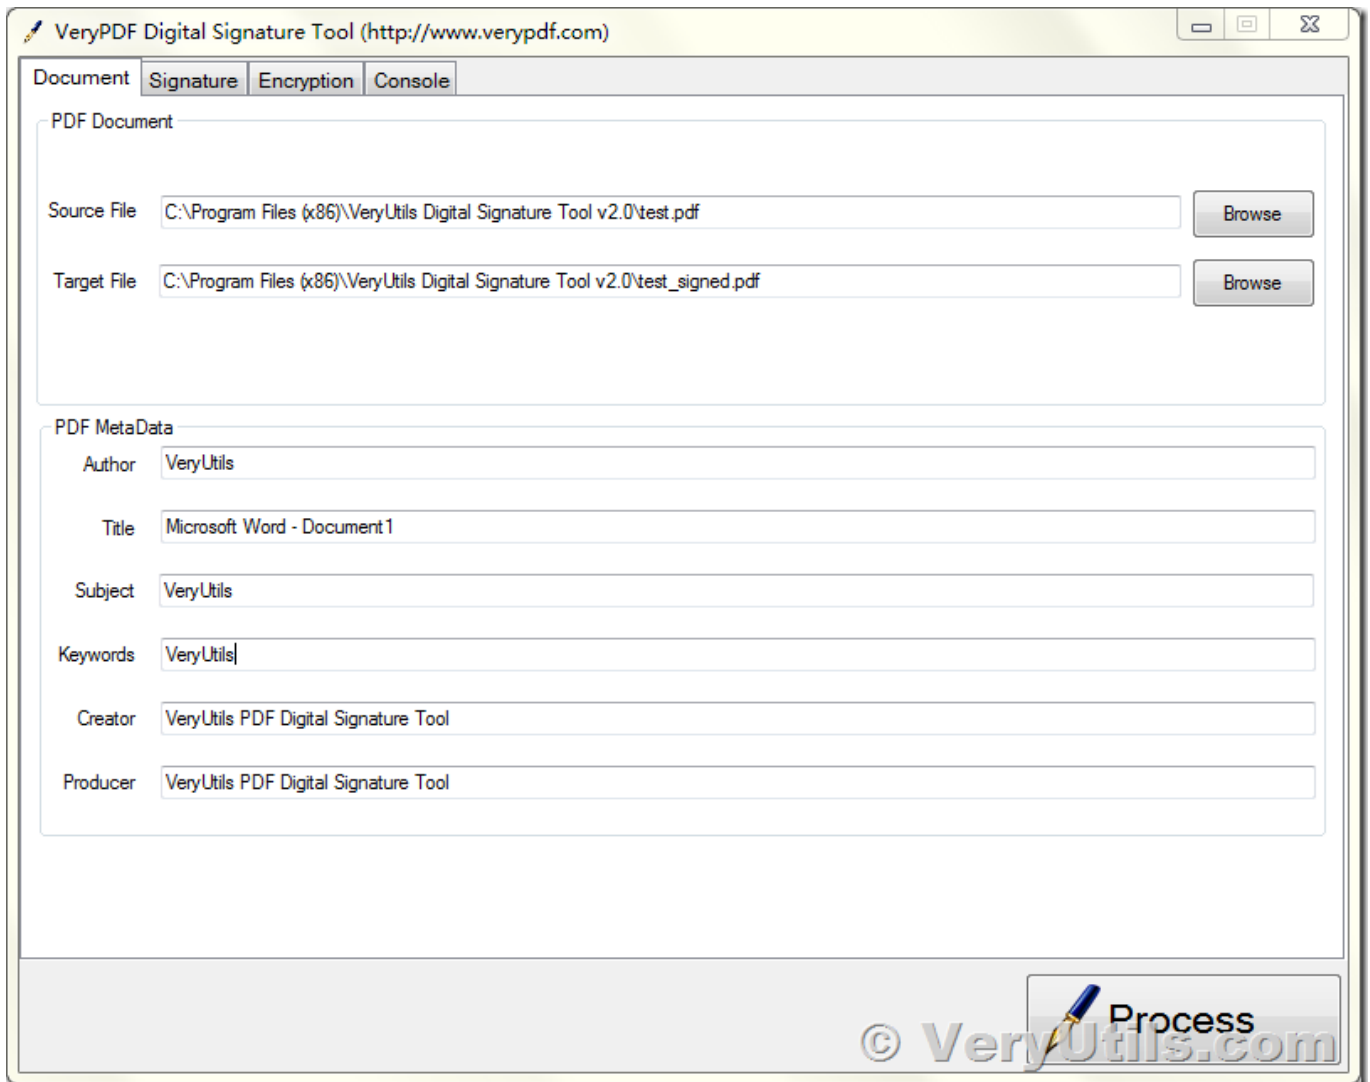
VeryPDF Digital Signature Tool (http://www.verypdf.com)

Document | Signature | Encryption | Console

PDF Document

Source File C:\Program Files (x86)\VeryUtils Digital Signature Tool v2.0\test.pdf Browse

Target File C:\Program Files (x86)\VeryUtils Digital Signature Tool v2.0\test_signed.pdf Browse

PDF MetaData

Author VeryUtils

Title Microsoft Word - Document1

Subject VeryUtils

Keywords VeryUtils

Creator VeryUtils PDF Digital Signature Tool

Producer VeryUtils PDF Digital Signature Tool

Process

© VeryUtils.com